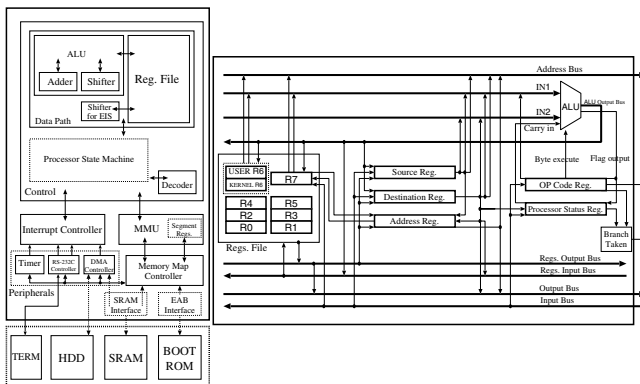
ALU
Adder
Shifter
Reg. File
Shifter for EIS
Data Path
Processor State Machine
Decoder
Control
Interrupt Controller
MMU
Segment Regs.
Timer
RS-232C Controller
DMA Controller
Memory Map Controller
Peripherals
SRAM Interface
EAB Interface
TERM
HDD
SRAM
BOOT ROM

Address Bus
IN1
IN2
ALU
ALU Output Bus
Carry in
Byte execute
Flag output
USER R6
KERNEL R6
R7
R4
R5
R2
R3
R0
R1
Regs. File
Source Reg.
Destination Reg.
Address Reg.
OP Code Reg.
Processor Status Reg.
Branch Taken
Regs. Output Bus
Regs. Input Bus
Output Bus
Input Bus